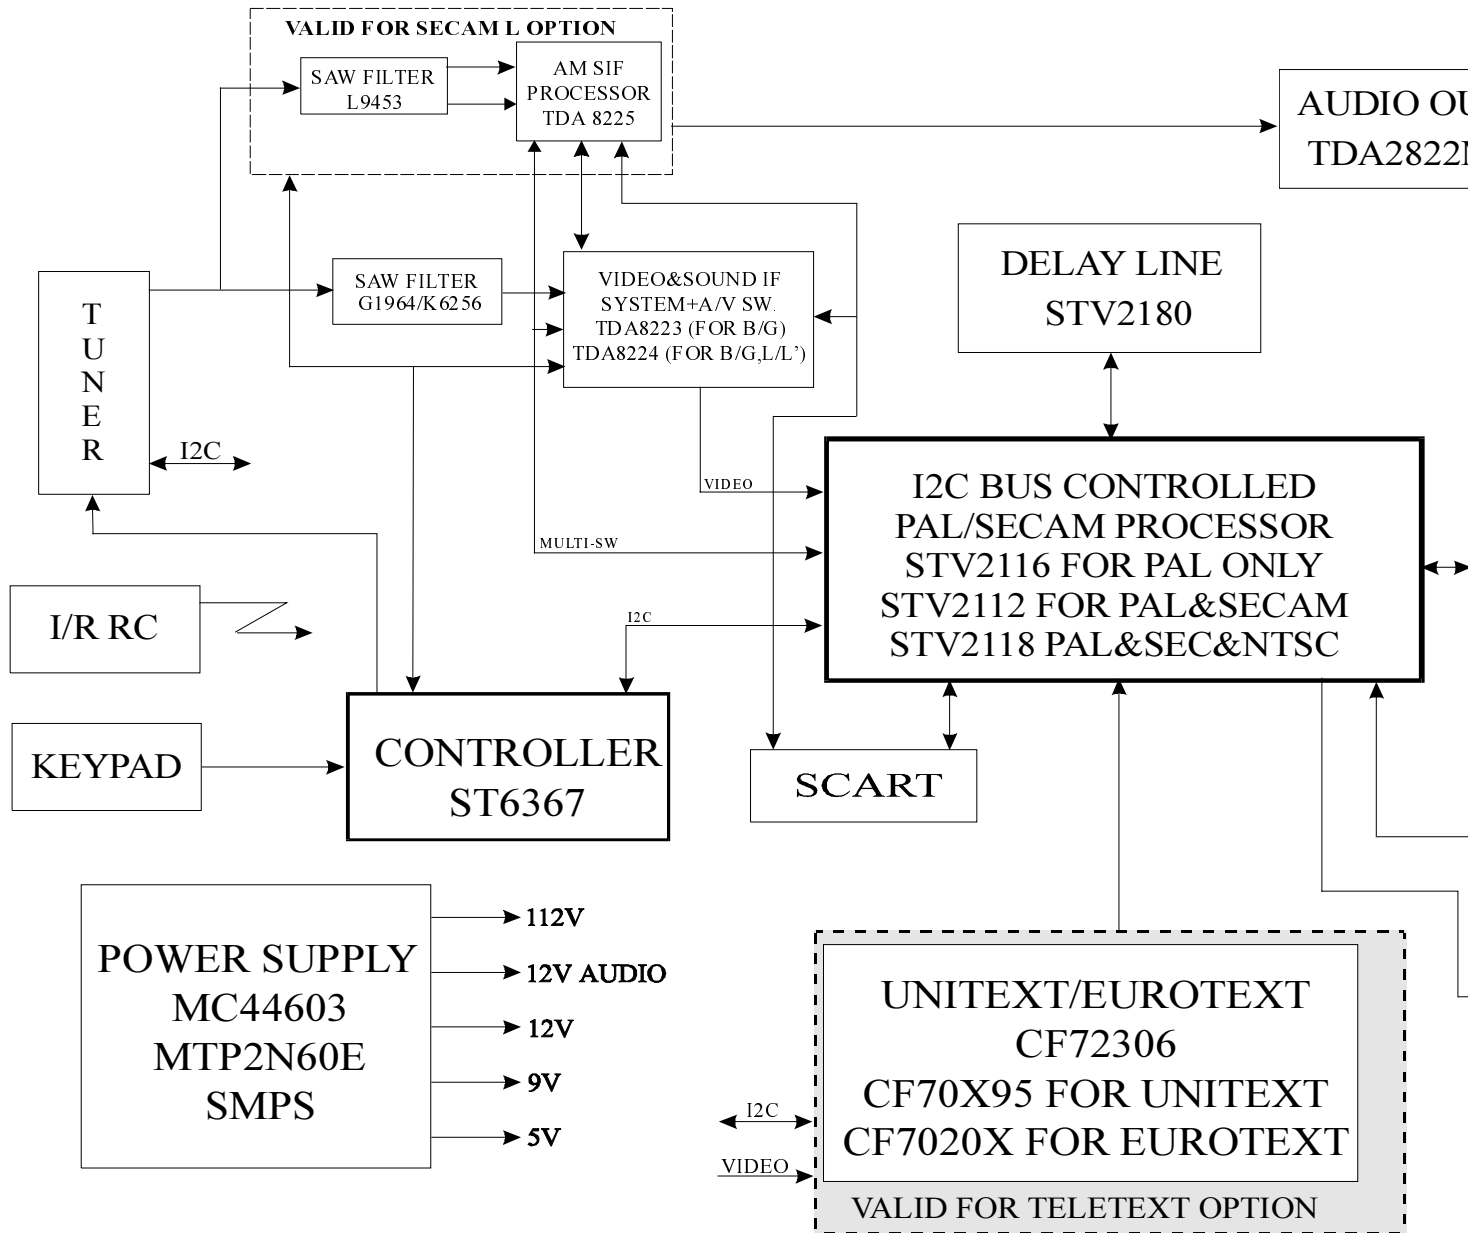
VALID FOR SECAM L OPTION

SAW FILTER
L9453

AM SIF
PROCESSOR
TDA 8225

AUDIO OU
TDA2822

DELAY LINE
STV2180

T
U
N
E
R

SAW FILTER
G1964/K6256

VIDEO&SOUND IF
SYSTEM+A/V SW.
TDA8223 (FOR B/G)
TDA8224 (FOR B/G,L/L')

I2C

VIDEO

MULTI-SW

I2C BUS CONTROLLED
PAL/SECAM PROCESSOR
STV2116 FOR PAL ONLY
STV2112 FOR PAL&SECAM
STV2118 PAL&SEC&NTSC

I/R RC

I2C

KEYPAD

CONTROLLER
ST6367

SCART

POWER SUPPLY
MC44603
MTP2N60E
SMPS

112V
12V AUDIO
12V
9V
5V

UNITEXT/EUROTEXT
CF72306
CF70X95 FOR UNITEXT
CF7020X FOR EUROTEXT

I2C

VIDEO

VALID FOR TELETEXT OPTION